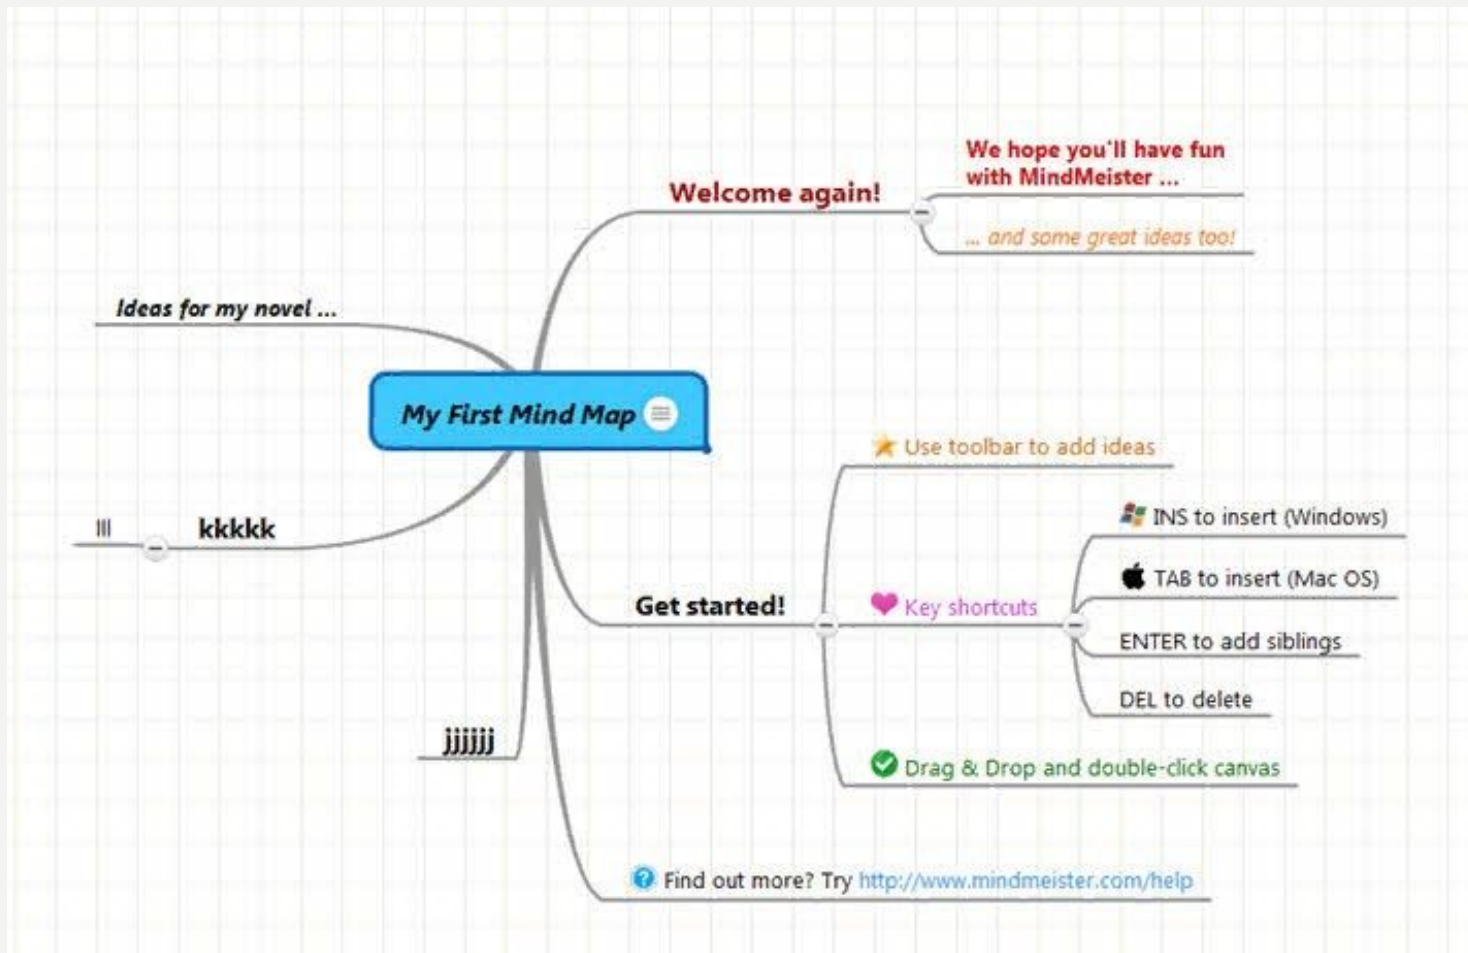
Welcome again!

We hope you'll have fun with MindMeister ...

... and some great ideas too!

Ideas for my novel ...

My First Mind Map

lll

kkkkk

Get started!

Use toolbar to add ideas

Key shortcuts

INS to insert (Windows)

TAB to insert (Mac OS)

ENTER to add siblings

DEL to delete

Drag & Drop and double-click canvas

jjjjjj

Find out more? Try http://www.mindmeister.com/help